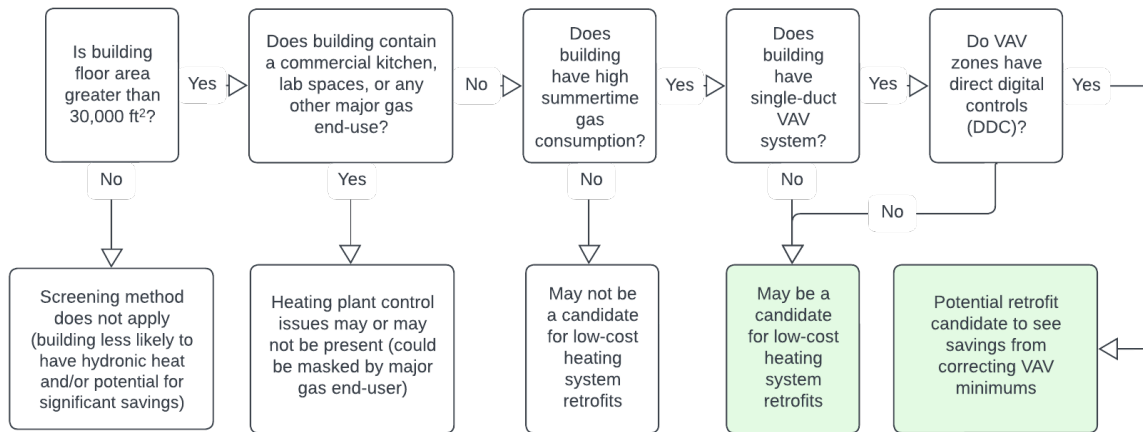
Is building floor area greater than 30,000 ft$^2$?

Yes

Does building contain a commercial kitchen, lab spaces, or any other major gas end-use?

No

Does building have high summertime gas consumption?

Yes

Does building have single-duct VAV system?

Yes

Do VAV zones have direct digital controls (DDC)?

Yes

No

Yes

No

No

No

Screening method does not apply (building less likely to have hydronic heat and/or potential for significant savings)

Heating plant control issues may or may not be present (could be masked by major gas end-user)

May not be a candidate for low-cost heating system retrofits

May be a candidate for low-cost heating system retrofits

Potential retrofit candidate to see savings from correcting VAV minimums